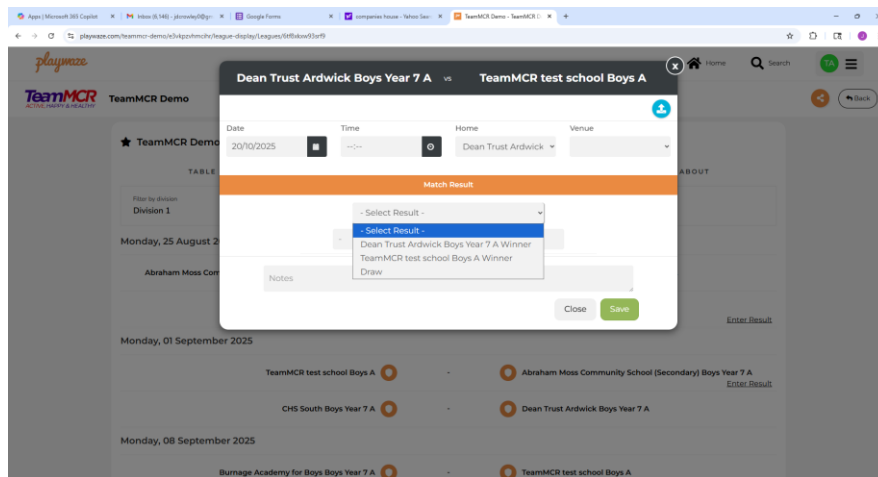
Apps | Microsoft 365 Copilot × | Inbox (6,146) - jbrowley0@gm × | Google Forms × | companies house - Yahoo Sear × | TeamMCR Demo - TeamMCR D × | +

playwaze.com/teammcr-demo/e3v4pzrhmcihr/league-display/Leagues/6tfbxlow93orf9

playwaze

Home Search TA

TeamMCR ACTIVE, HAPPY & HEALTHY TeamMCR Demo

Back

TeamMCR Demo

TABLE ABOUT

Filter by division
Division 1

Monday, 25 August 2

Abraham Moss Com

Dean Trust Ardwick Boys Year 7 A vs TeamMCR test school Boys A

Date
20/10/2025

Time
--:--

Home
Dean Trust Ardwick

Venue

Match Result

- Select Result -

- Select Result -
Dean Trust Ardwick Boys Year 7 A Winner
TeamMCR test school Boys A Winner
Draw

Notes

Close Save

Enter Result

Monday, 01 September 2025

TeamMCR test school Boys A - Abraham Moss Community School [Secondary] Boys Year 7 A
Enter Result

CHS South Boys Year 7 A - Dean Trust Ardwick Boys Year 7 A

Monday, 08 September 2025

Burnage Academy for Boys Boys Year 7 A - TeamMCR test school Boys A